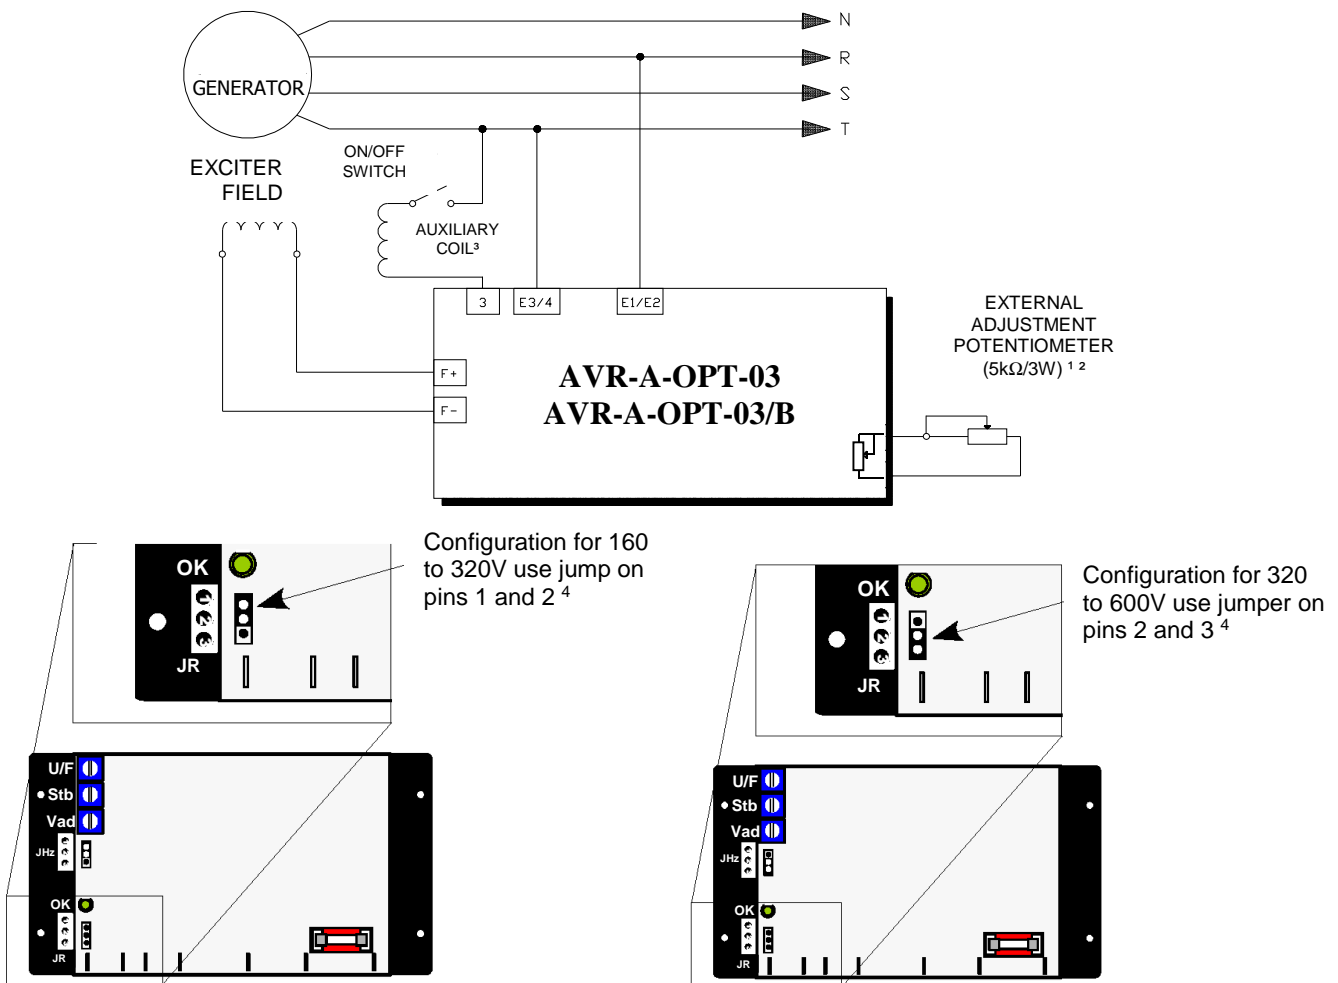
GENERATOR

N
R
S
T

EXCITER FIELD

ON/OFF SWITCH

AUXILIARY COIL³

3
E3/4
E1/E2

F+
F-

AVR-A-OPT-03
AVR-A-OPT-03/B

EXTERNAL ADJUSTMENT POTENTIOMETER (5kΩ/3W) ¹ ²

OK
JR

Configuration for 160 to 320V use jump on pins 1 and 2 ⁴

OK
JR

Configuration for 320 to 600V use jumper on pins 2 and 3 ⁴

U/F
Stb
Vad
JHz
OK
JR

U/F
Stb
Vad
JHz
OK
JR